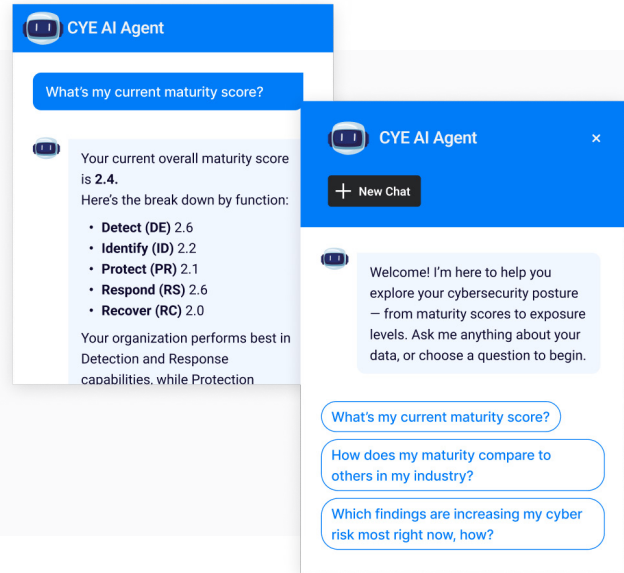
CYE AI Agent

What's my current maturity score?

Your current overall maturity score is **2.4.**
Here's the break down by function:

- **Detect (DE)** 2.6
- **Identify (ID)** 2.2
- **Protect (PR)** 2.1
- **Respond (RS)** 2.6
- **Recover (RC)** 2.0

Your organization performs best in Detection and Response capabilities, while Protection

CYE AI Agent

×

New Chat

Welcome! I'm here to help you explore your cybersecurity posture — from maturity scores to exposure levels. Ask me anything about your data, or choose a question to begin.

What's my current maturity score?

How does my maturity compare to others in my industry?

Which findings are increasing my cyber risk most right now, how?